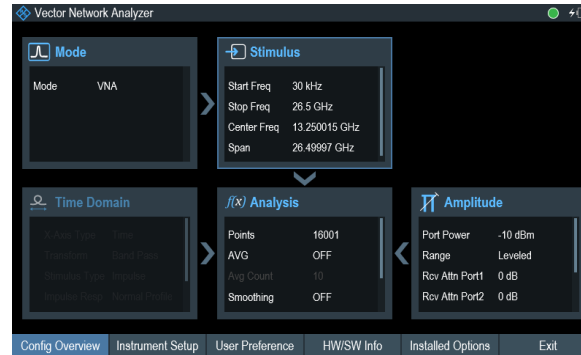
Vector Network Analyzer

Mode

| Mode | VNA |
|---|---|

Stimulus

| Start Freq | 30 kHz |
|---|---|
| Stop Freq | 26.5 GHz |
| Center Freq | 13.250015 GHz |
| Span | 26.49997 GHz |

Time Domain

| X-Axis Type | Time |
|---|---|
| Transform | Band Pass |
| Stimulus Type | Impulse |
| Impulse Resp | Normal Profile |

$f(x)$ Analysis

| Points | 16001 |
|---|---|
| AVG | OFF |
| Avg Count | 10 |
| Smoothing | OFF |

Amplitude

| Port Power | -10 dBm |
|---|---|
| Range | Leveled |
| Rcv Attn Port1 | 0 dB |
| Rcv Attn Port2 | 0 dB |

Config Overview | Instrument Setup | User Preference | HW/SW Info | Installed Options | Exit